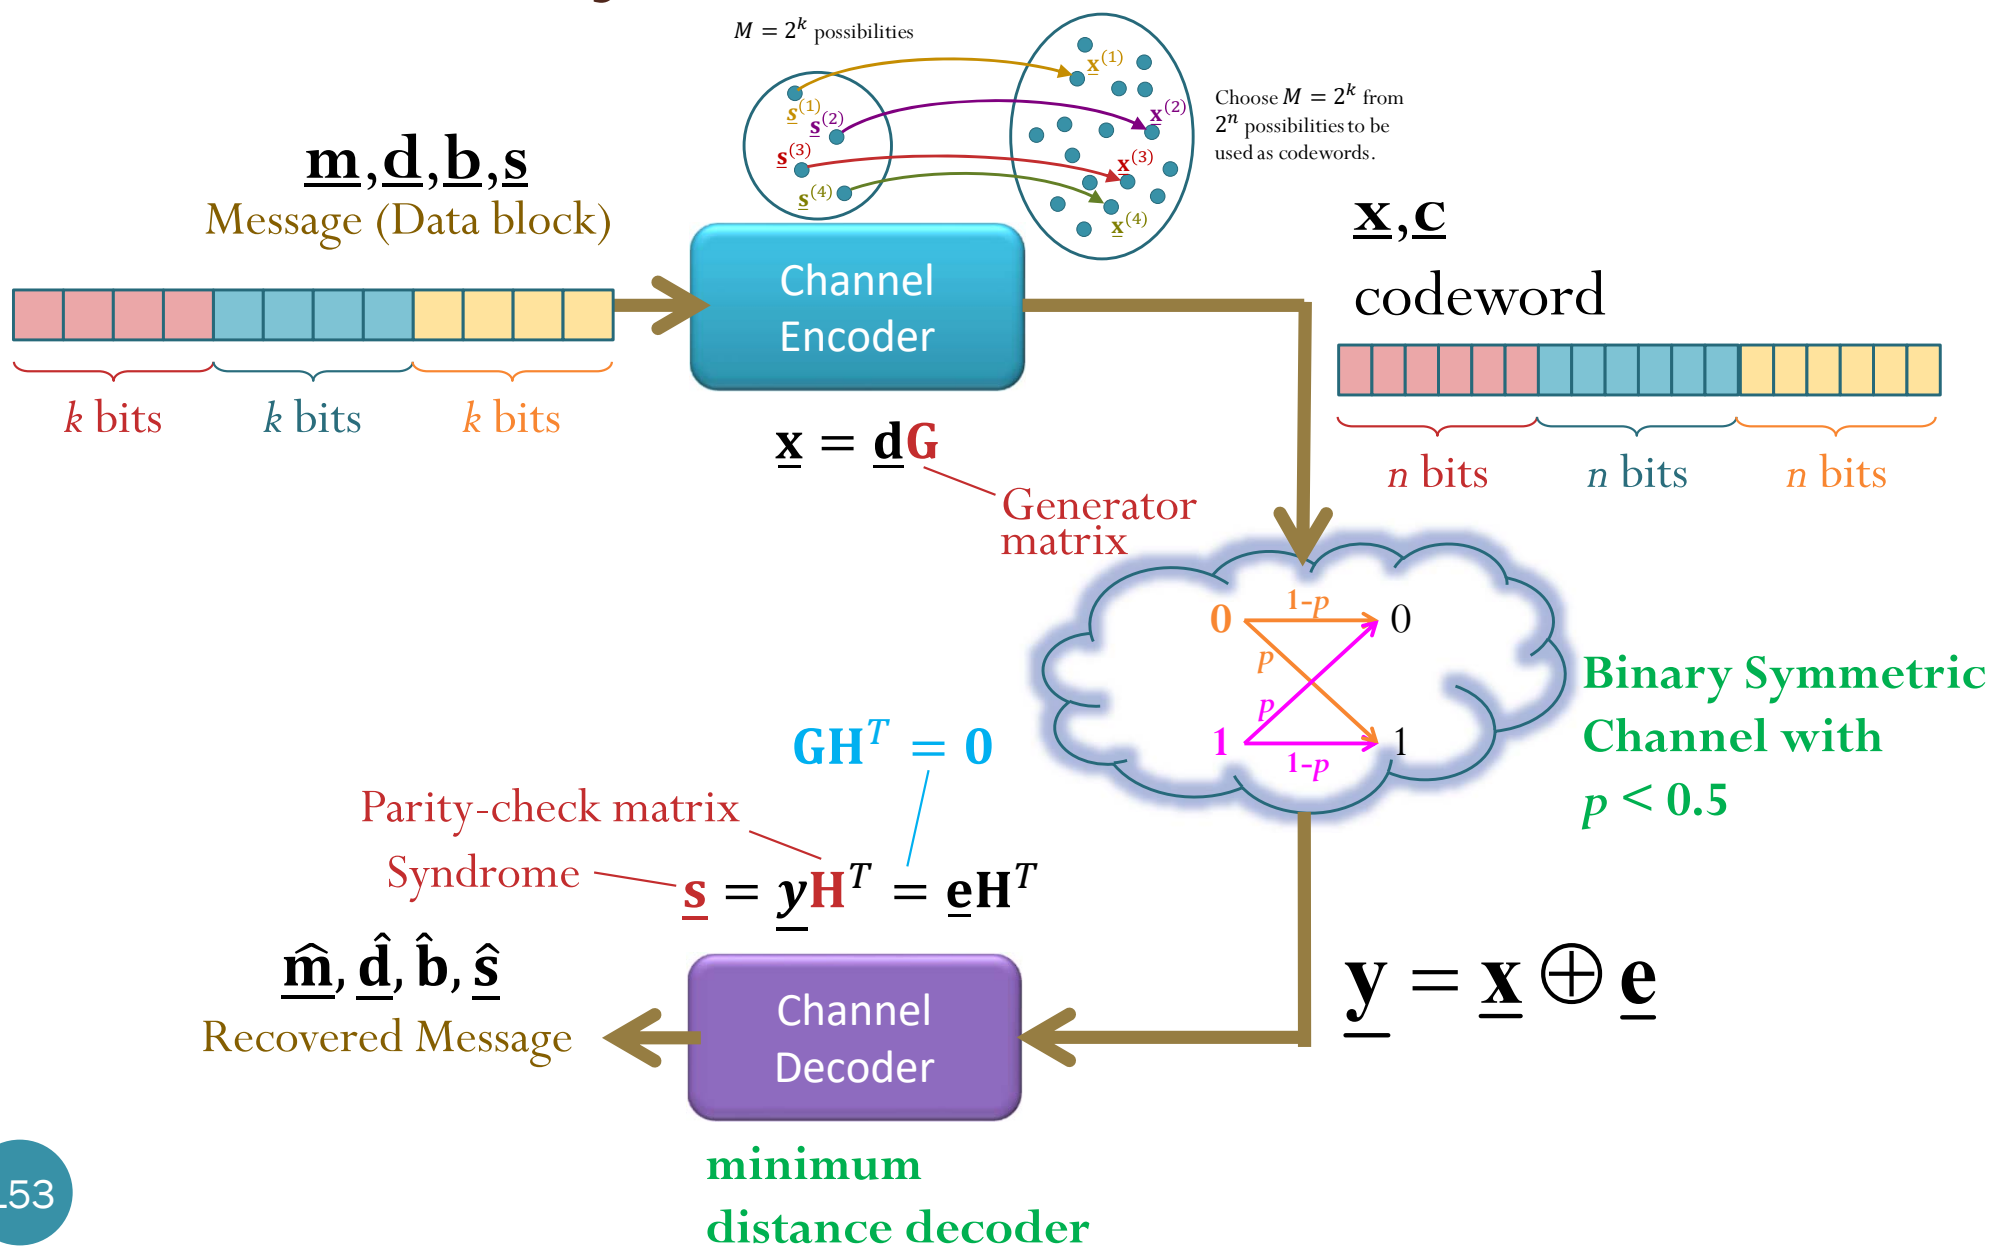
$M = 2^k$ possibilities

$\underline{s}^{(1)}$ $\underline{s}^{(2)}$ $\underline{s}^{(3)}$ $\underline{s}^{(4)}$

$\underline{x}^{(1)}$ $\underline{x}^{(2)}$ $\underline{x}^{(3)}$ $\underline{x}^{(4)}$

Choose $M = 2^k$ from $2^n$ possibilities to be used as codewords.

$\underline{\mathbf{m}}, \underline{\mathbf{d}}, \underline{\mathbf{b}}, \underline{\mathbf{s}}$

Message (Data block)

$k$ bits $k$ bits $k$ bits

Channel Encoder

$\underline{\mathbf{x}} = \underline{\mathbf{d}}\mathbf{G}$

Generator matrix

$\underline{\mathbf{x}}, \underline{\mathbf{c}}$

codeword

$n$ bits $n$ bits $n$ bits

0 1-$p$ 0

$p$

$p$

1 1-$p$ 1

Binary Symmetric Channel with $p < 0.5$

$\mathbf{GH}^T = \mathbf{0}$

Parity-check matrix

Syndrome

$\underline{\mathbf{s}} = \underline{y}\mathbf{H}^T = \underline{\mathbf{e}}\mathbf{H}^T$

$\underline{\hat{\mathbf{m}}}, \underline{\hat{\mathbf{d}}}, \underline{\hat{\mathbf{b}}}, \underline{\hat{\mathbf{s}}}$

Recovered Message

Channel Decoder

$\underline{\mathbf{y}} = \underline{\mathbf{x}} \oplus \underline{\mathbf{e}}$

minimum distance decoder

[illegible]53